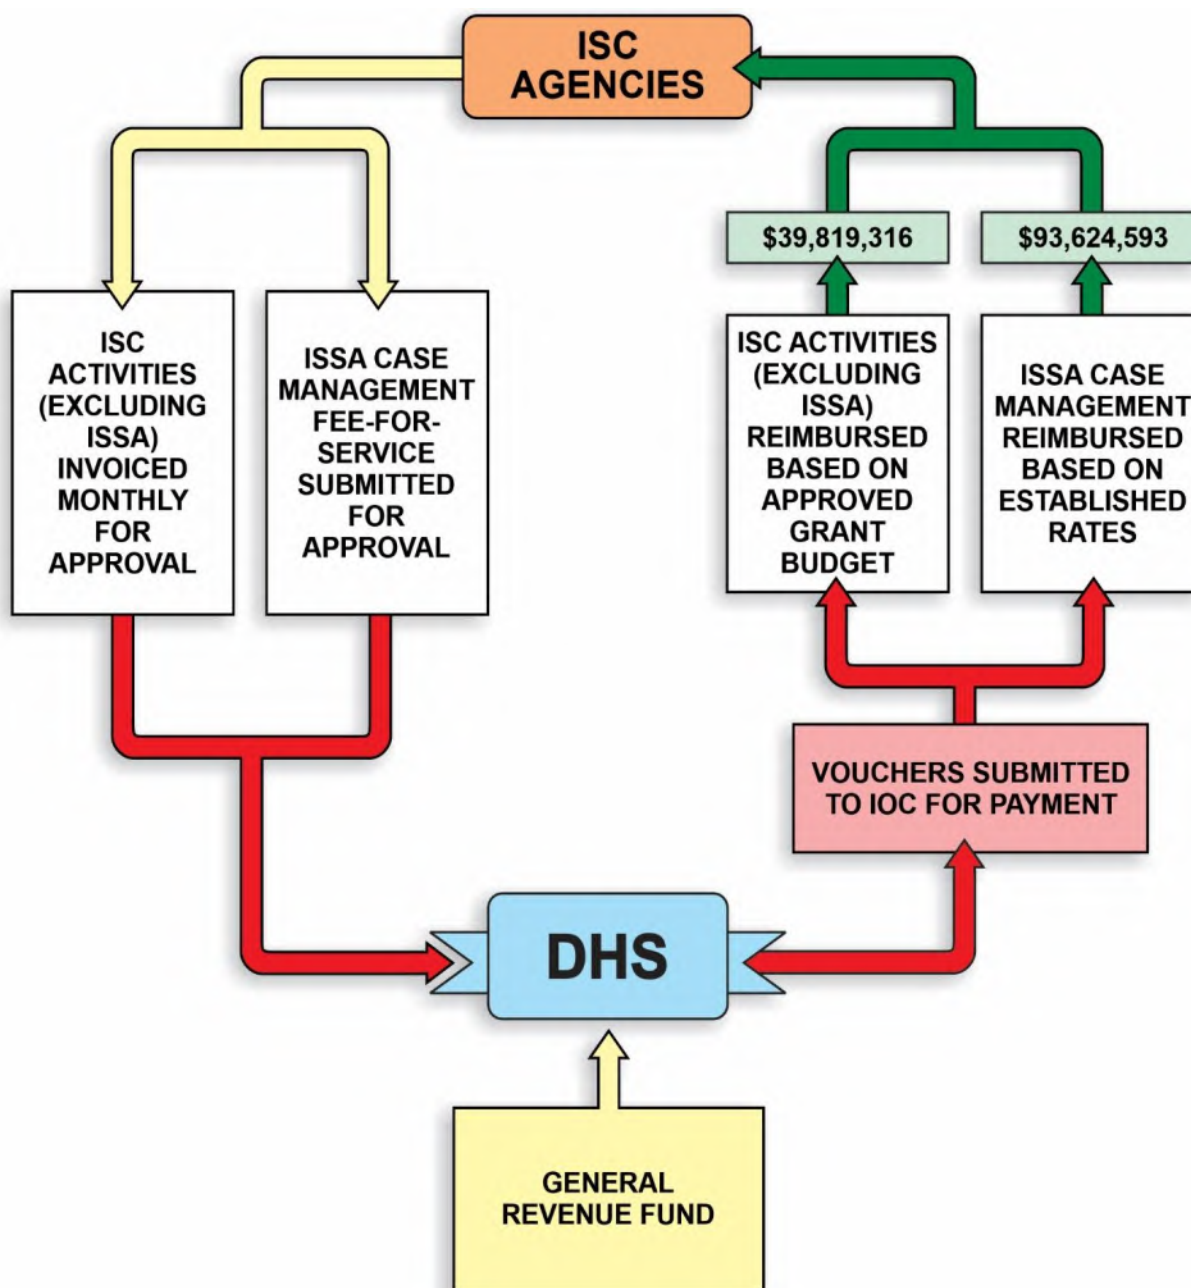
ISC AGENCIES

ISC ACTIVITIES (EXCLUDING ISSA) INVOICED MONTHLY FOR APPROVAL

ISSA CASE MANAGEMENT FEE-FOR-SERVICE SUBMITTED FOR APPROVAL

$39,819,316

$93,624,593

ISC ACTIVITIES (EXCLUDING ISSA) REIMBURSED BASED ON APPROVED GRANT BUDGET

ISSA CASE MANAGEMENT REIMBURSED BASED ON ESTABLISHED RATES

VOUCHERS SUBMITTED TO IOC FOR PAYMENT

DHS

GENERAL REVENUE FUND